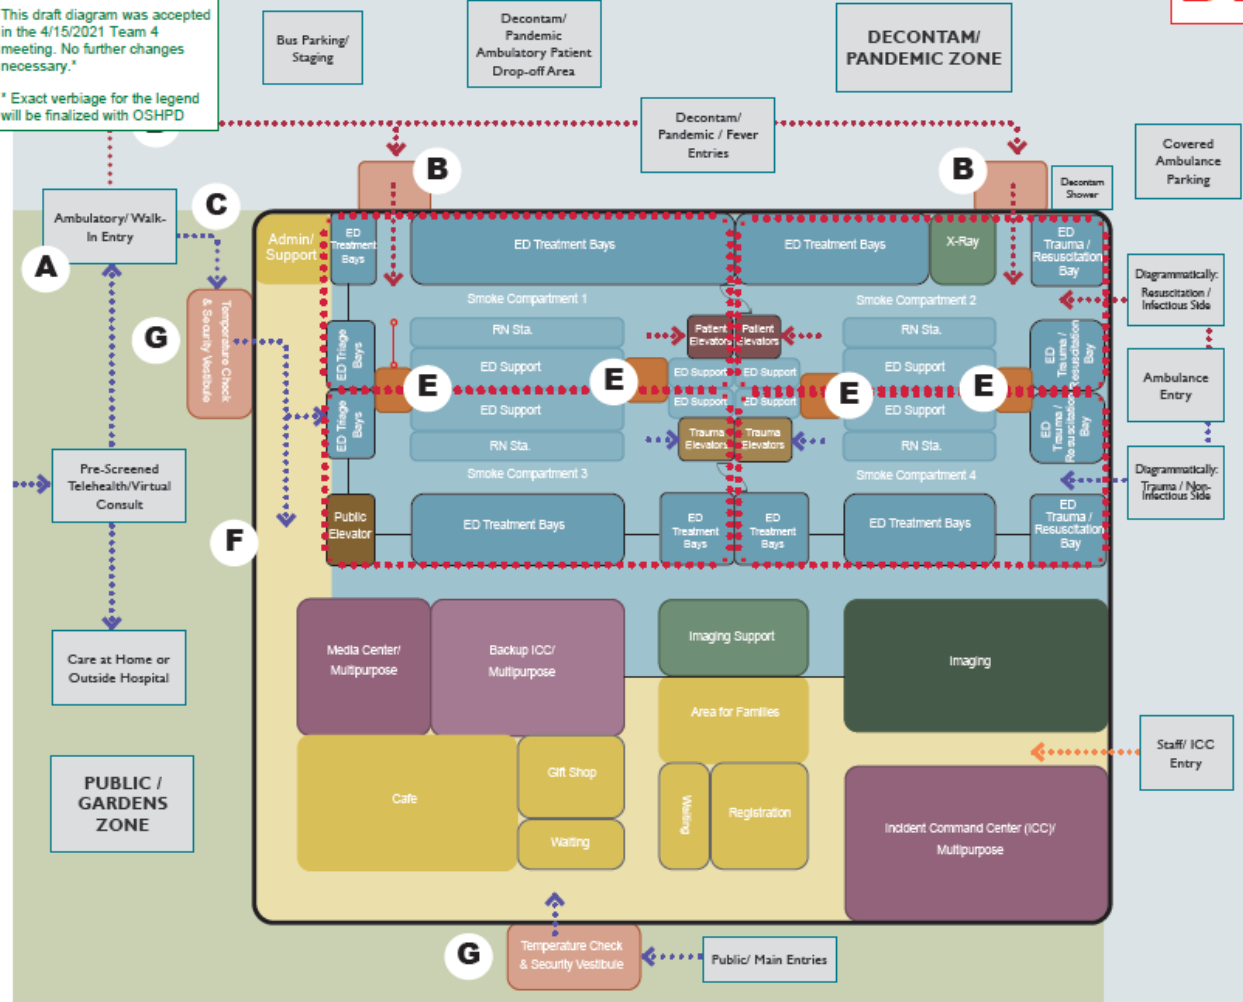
This draft diagram was accepted in the 4/15/2021 Team 4 meeting. No further changes necessary."

" Exact verbiage for the legend will be finalized with OSHPD

Bus Parking/ Staging

Decontam/ Pandemic Ambulatory Patient Drop-off Area

DECONTAM/ PANDEMIC ZONE

Decontam/ Pandemic / Fever Entries

Covered Ambulance Parking

B

B

Decontam Shower

Ambulatory/ Walk-In Entry

C

A

Admin/ Support

ED Treatment Bays

ED Treatment Bays

ED Treatment Bays

X-Ray

ED Trauma / Resuscitation Bay

Diagrammatically: Resuscitation / Infectious Side

Temperature Check & Security Vestibule

G

Smoke Compartment 1

Smoke Compartment 2

RN Sta.

Patient Elevators

Patient Elevators

RN Sta.

ED Triage Bays

ED Support

ED Support

ED Support

ED Support

ED Trauma / Resuscitation Bay

Ambulance Entry

E

E

E

E

ED Support

ED Support

ED Support

ED Support

ED Triage Bays

ED Support

ED Trauma / Resuscitation Bay

RN Sta.

Trauma Elevators

Trauma Elevators

RN Sta.

Pre-Screened Telehealth/Virtual Consult

Smoke Compartment 3

Smoke Compartment 4

Diagrammatically: Trauma / Non-Infectious Side

F

Public Elevator

ED Treatment Bays

ED Treatment Bays

ED Treatment Bays

ED Treatment Bays

ED Trauma / Resuscitation Bay

Care at Home or Outside Hospital

Media Center/ Multipurpose

Backup ICC/ Multipurpose

Imaging Support

Imaging

Area for Families

Staff/ ICC Entry

PUBLIC / GARDENS ZONE

Cafe

Gift Shop

Waiting

Registration

Incident Command Center (ICC)/ Multipurpose

Waiting

G

Temperature Check & Security Vestibule

Public/ Main Entries